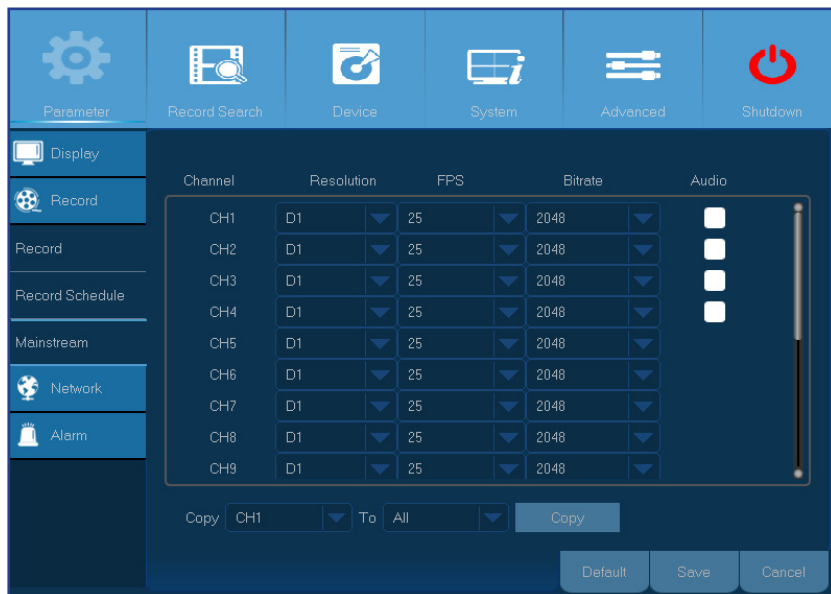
Parameter
Record Search
Device
System
Advanced
Shutdown

Display
Record
Record
Record Schedule
Mainstream
Network
Alarm

| Channel | Resolution | FPS | Bitrate | Audio |
|---|---|---|---|---|
| CH1 | D1 | 25 | 2048 | |
| CH2 | D1 | 25 | 2048 | |
| CH3 | D1 | 25 | 2048 | |
| CH4 | D1 | 25 | 2048 | |
| CH5 | D1 | 25 | 2048 | |
| CH6 | D1 | 25 | 2048 | |
| CH7 | D1 | 25 | 2048 | |
| CH8 | D1 | 25 | 2048 | |
| CH9 | D1 | 25 | 2048 | |

Copy CH1 To All Copy

Default Save Cancel